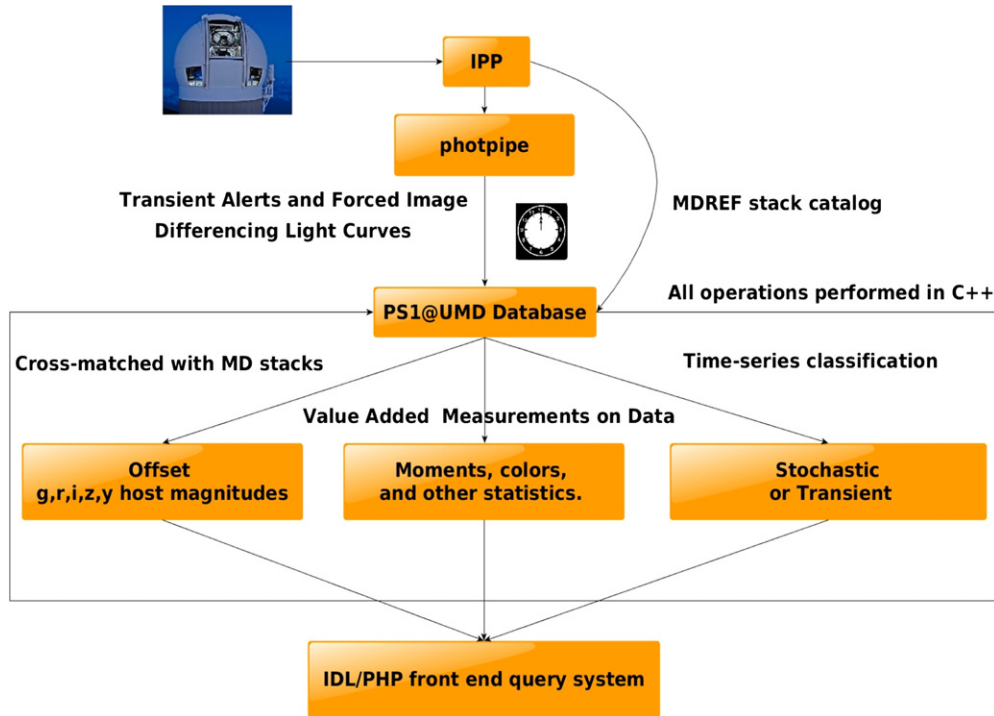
IPP

photpipe

Transient Alerts and Forced Image Differencing Light Curves

MDREF stack catalog

PS1@UMD Database

All operations performed in C++

Cross-matched with MD stacks

Time-series classification

Value Added Measurements on Data

Offset g,r,i,z,y host magnitudes

Moments, colors, and other statistics.

Stochastic or Transient

IDL/PHP front end query system